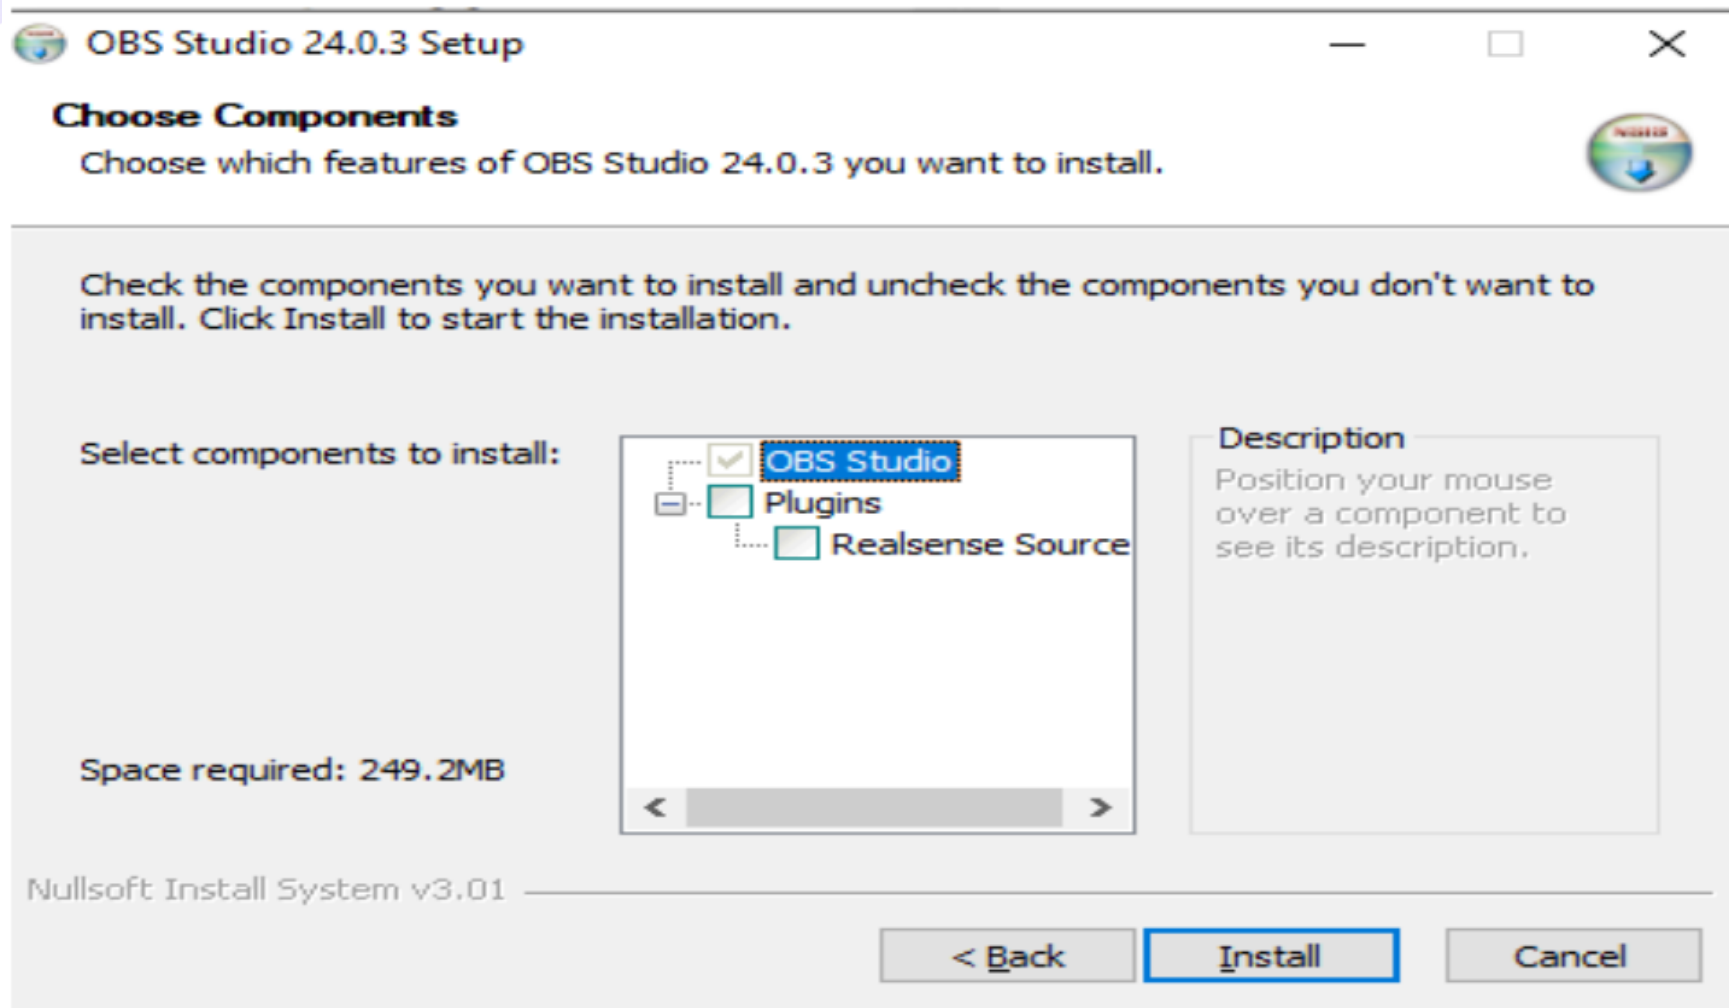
OBS Studio 24.0.3 Setup

Choose Components

Choose which features of OBS Studio 24.0.3 you want to install.

Check the components you want to install and uncheck the components you don't want to install. Click Install to start the installation.

Select components to install:

OBS Studio
Plugins
Realsense Source

Description
Position your mouse over a component to see its description.

Space required: 249.2MB

Nullsoft Install System v3.01

< Back
Install
Cancel